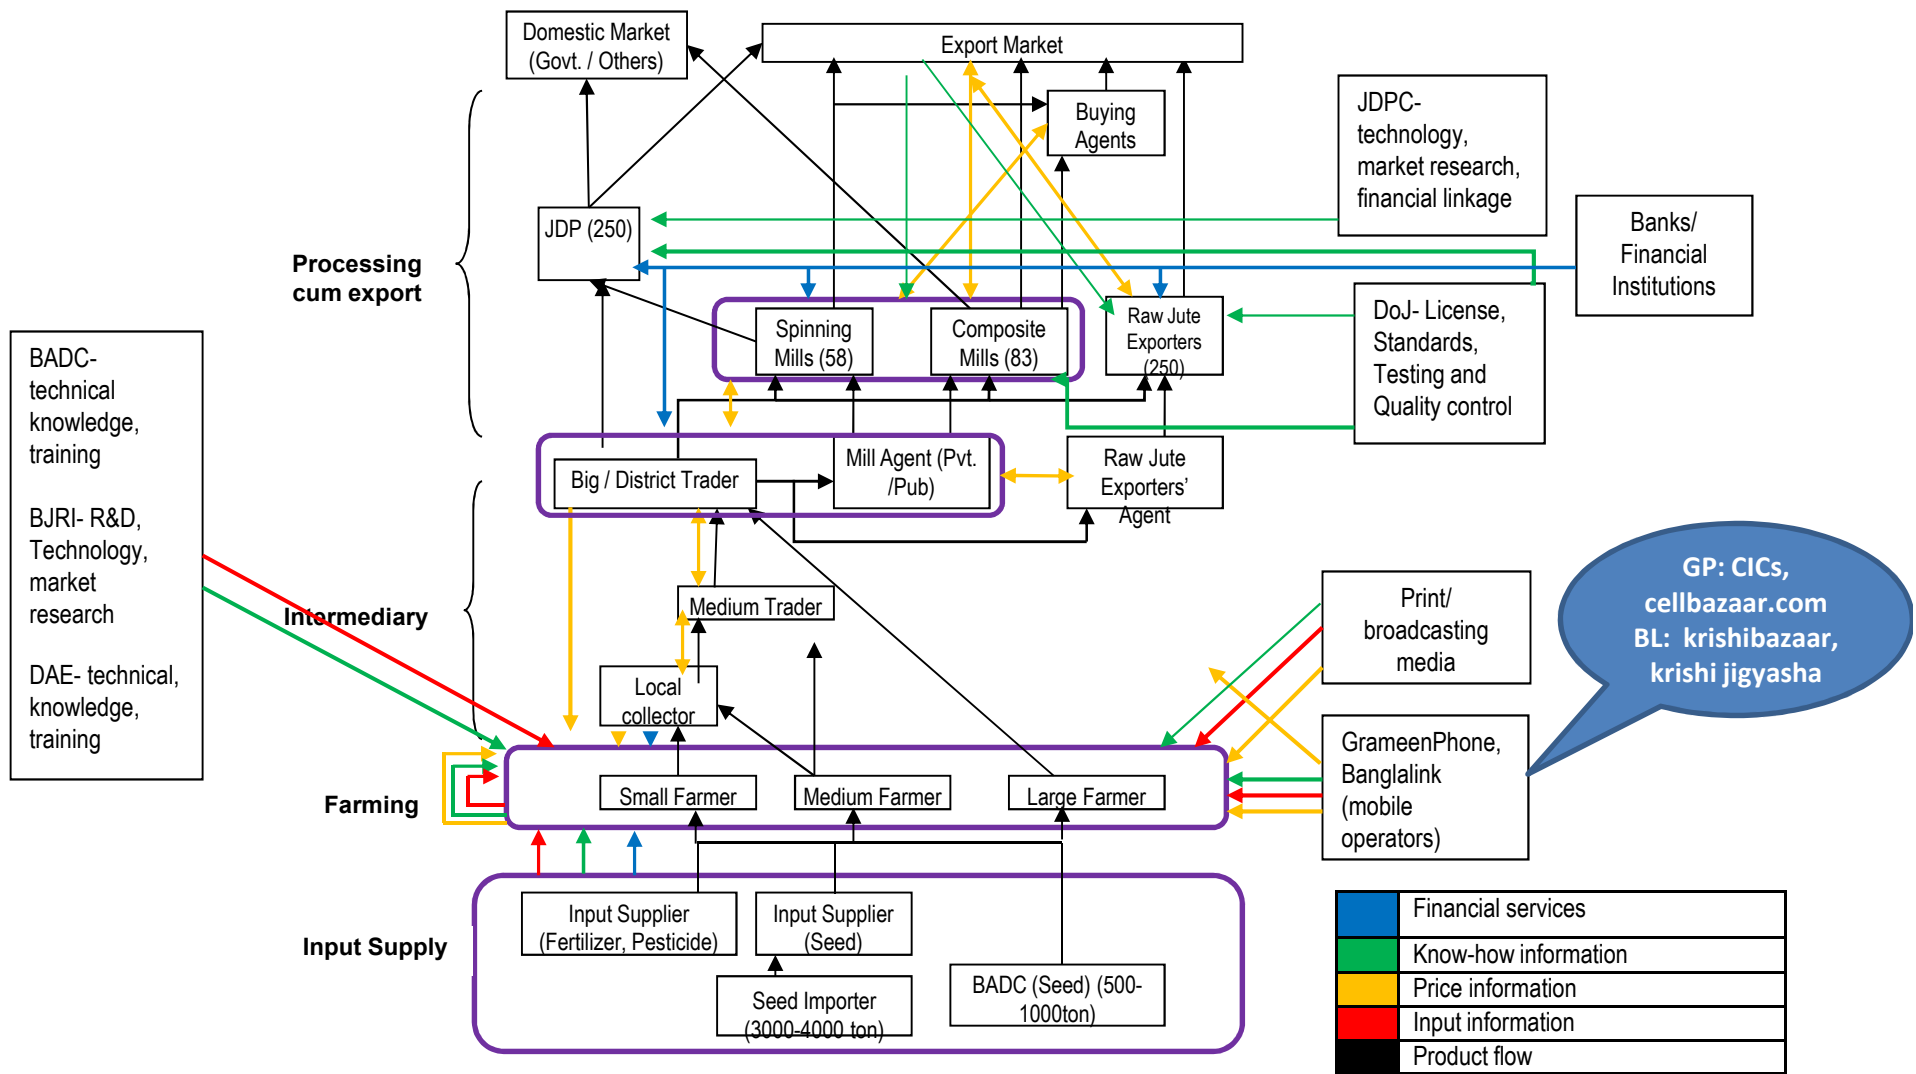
Domestic Market (Govt. / Others)

Export Market

Buying Agents

JDPC- technology, market research, financial linkage

Banks/ Financial Institutions

JDP (250)

Processing cum export

Spinning Mills (58)

Composite Mills (83)

Raw Jute Exporters (250)

DoJ- License, Standards, Testing and Quality control

BADC- technical knowledge, training

BJRI- R&D, Technology, market research

DAE- technical, knowledge, training

Big / District Trader

Mill Agent (Pvt. /Pub)

Raw Jute Exporters' Agent

Intermediary

Medium Trader

Local collector

Print/ broadcasting media

GP: CICs, cellbazaar.com BL: krishibazaar, krishi jigyasha

GrameenPhone, Banglalink (mobile operators)

Farming

Small Farmer

Medium Farmer

Large Farmer

Input Supply

Input Supplier (Fertilizer, Pesticide)

Input Supplier (Seed)

Seed Importer (3000-4000 ton)

BADC (Seed) (500-1000ton)

| | |
|---|---|
| | Financial services |
| | Know-how information |
| | Price information |
| | Input information |
| | Product flow |